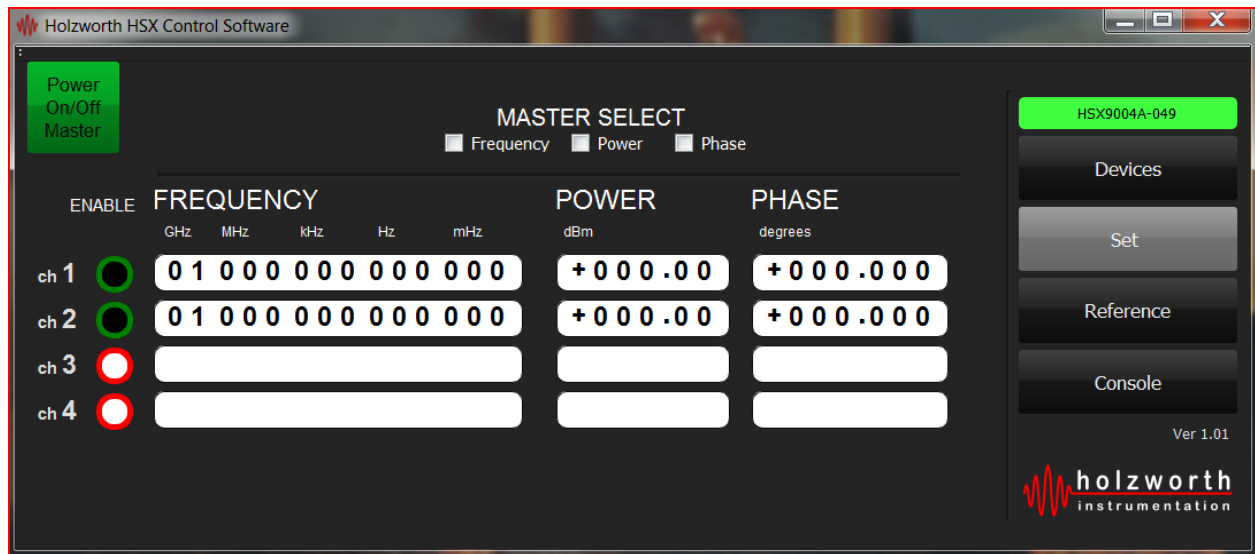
Holzworth HSX Control Software

Power On/Off Master

MASTER SELECT
Frequency Power Phase

ENABLE FREQUENCY POWER PHASE
GHz MHz kHz Hz mHz dBm degrees

ch 1 01 000 000 000 000 +000.00 +000.000
ch 2 01 000 000 000 000 +000.00 +000.000
ch 3
ch 4

HSX9004A-049
Devices
Set
Reference
Console
Ver 1.01

holzworth
instrumentation